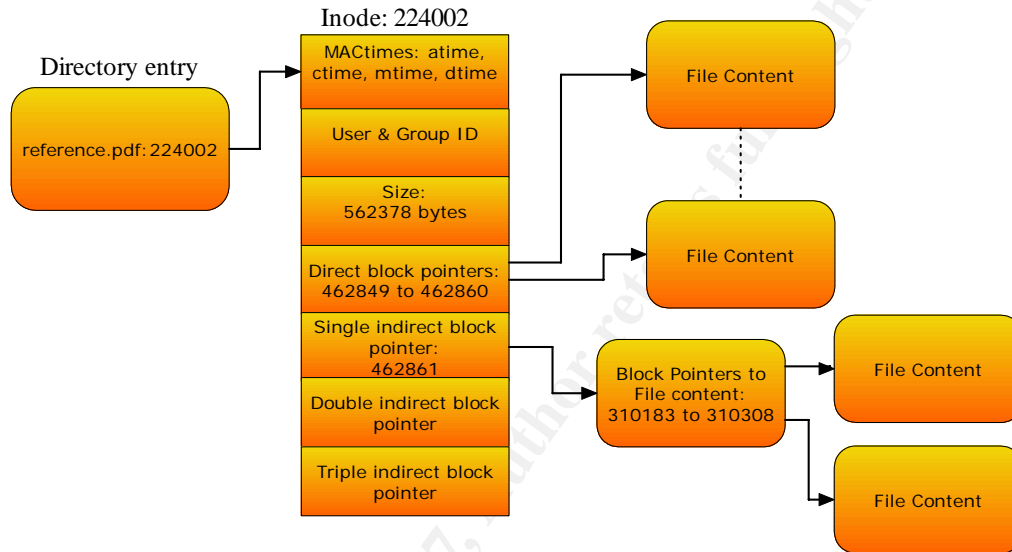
Inode: 224002

Directory entry

reference.pdf: 224002

MACtimes: atime, ctime, mtime, dtime

User & Group ID

Size: 562378 bytes

Direct block pointers: 462849 to 462860

Single indirect block pointer: 462861

Double indirect block pointer

Triple indirect block pointer

File Content

File Content

Block Pointers to File content: 310183 to 310308

File Content

File Content